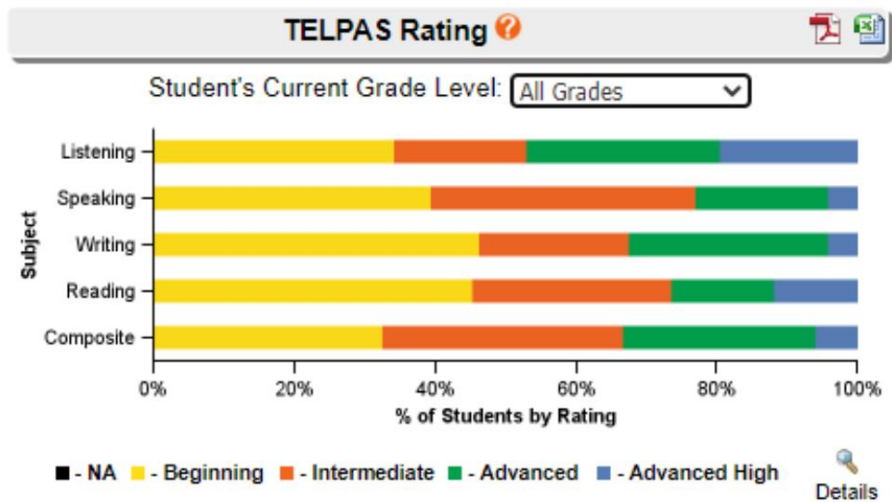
TELPAS Rating ?

Student's Current Grade Level: All Grades

Subject

Listening

Speaking

Writing

Reading

Composite

0%

20%

40%

60%

80%

100%

% of Students by Rating

- NA - Beginning - Intermediate - Advanced - Advanced High

Details